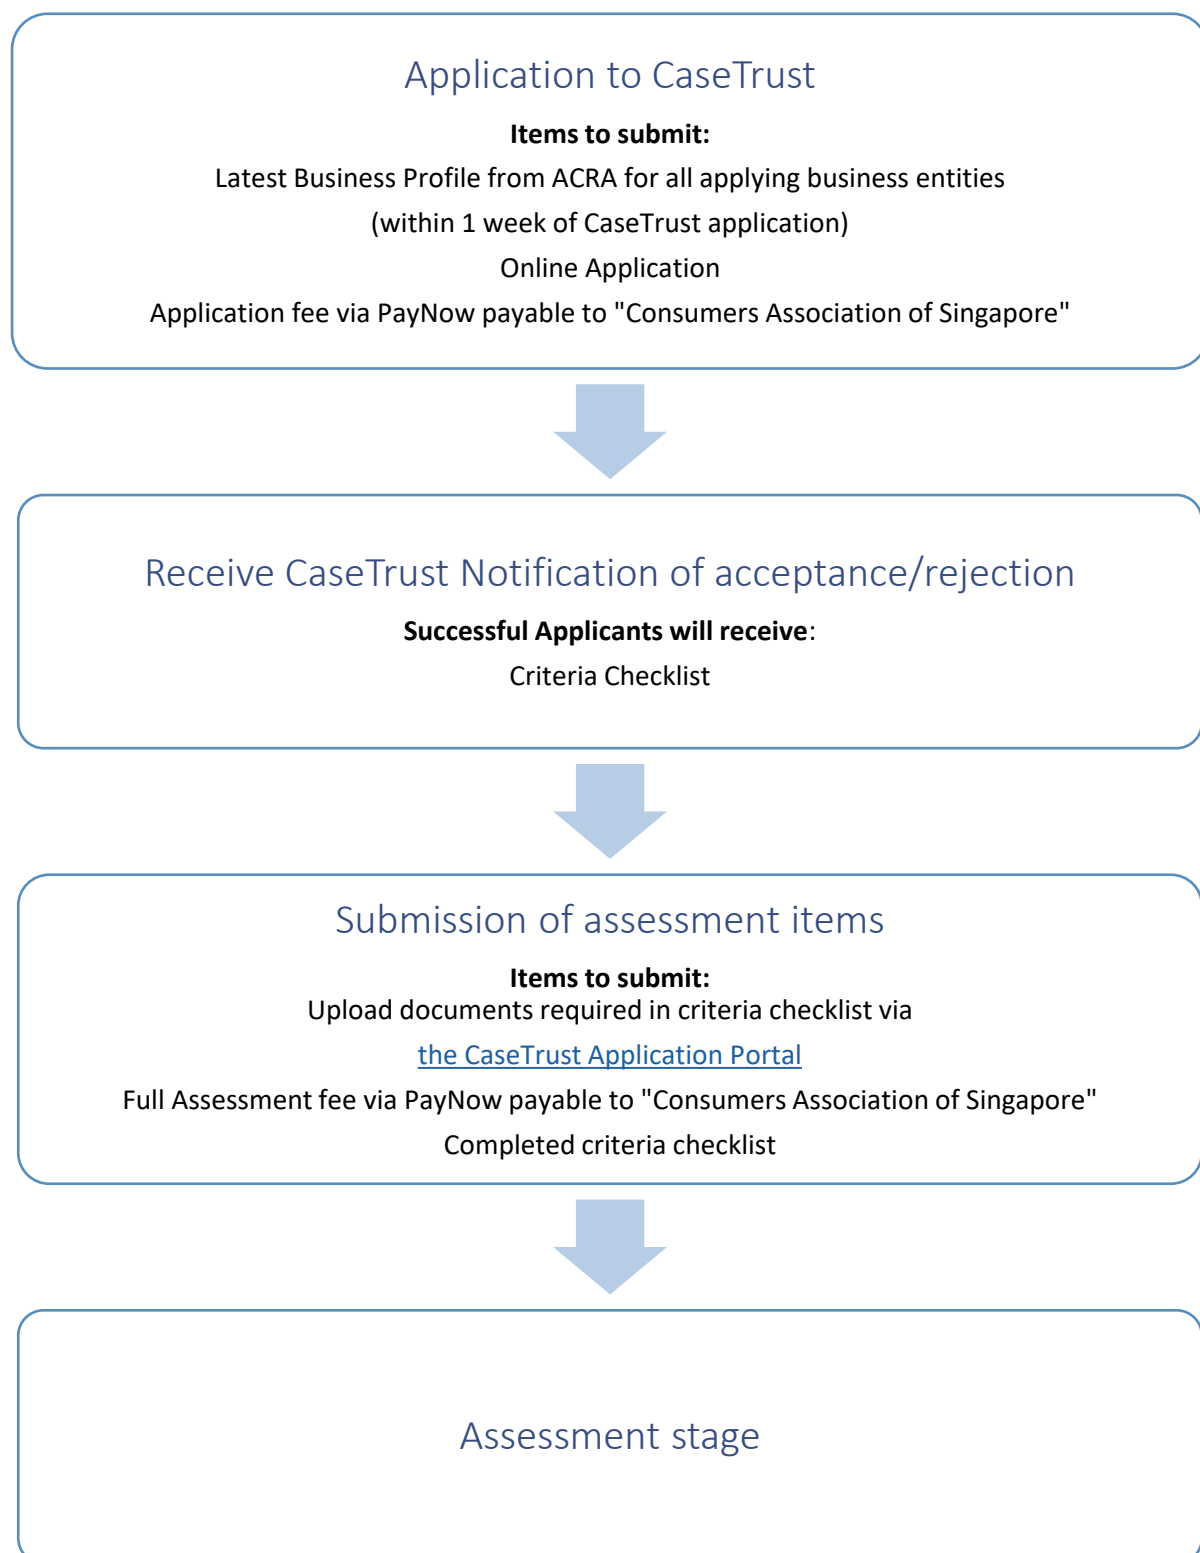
Application to CaseTrust

Items to submit:

Latest Business Profile from ACRA for all applying business entities (within 1 week of CaseTrust application)

Online Application

Application fee via PayNow payable to "Consumers Association of Singapore"

Receive CaseTrust Notification of acceptance/rejection

Successful Applicants will receive:

Criteria Checklist

Submission of assessment items

Items to submit:

Upload documents required in criteria checklist via the CaseTrust Application Portal

Full Assessment fee via PayNow payable to "Consumers Association of Singapore"

Completed criteria checklist

Assessment stage